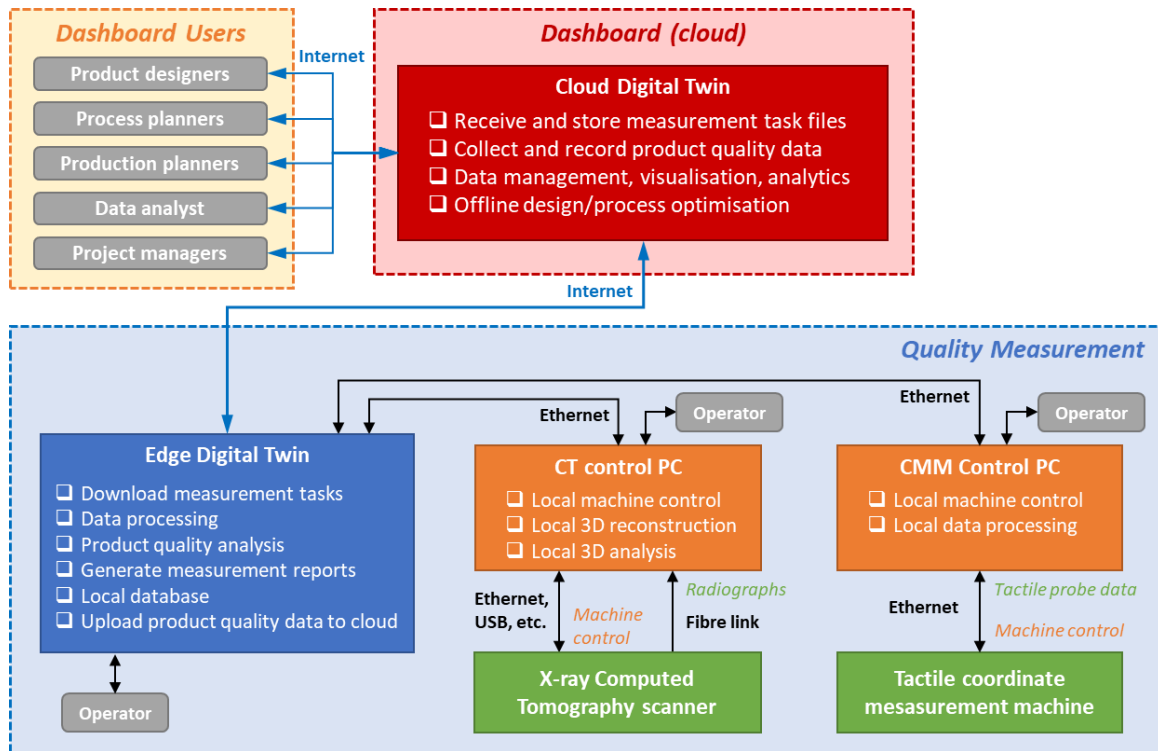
Dashboard Users

Product designers
Process planners
Production planners
Data analyst
Project managers

Internet

Dashboard (cloud)

Cloud Digital Twin
❑ Receive and store measurement task files
❑ Collect and record product quality data
❑ Data management, visualisation, analytics
❑ Offline design/process optimisation

Internet

Quality Measurement

Ethernet

Ethernet

Operator

Operator

Edge Digital Twin
❑ Download measurement tasks
❑ Data processing
❑ Product quality analysis
❑ Generate measurement reports
❑ Local database
❑ Upload product quality data to cloud

Operator

CT control PC
❑ Local machine control
❑ Local 3D reconstruction
❑ Local 3D analysis

Ethernet, USB, etc.

Machine control

Radiographs

Fibre link

X-ray Computed Tomography scanner

CMM Control PC
❑ Local machine control
❑ Local data processing

Ethernet

Tactile probe data

Machine control

Tactile coordinate mesasurement machine